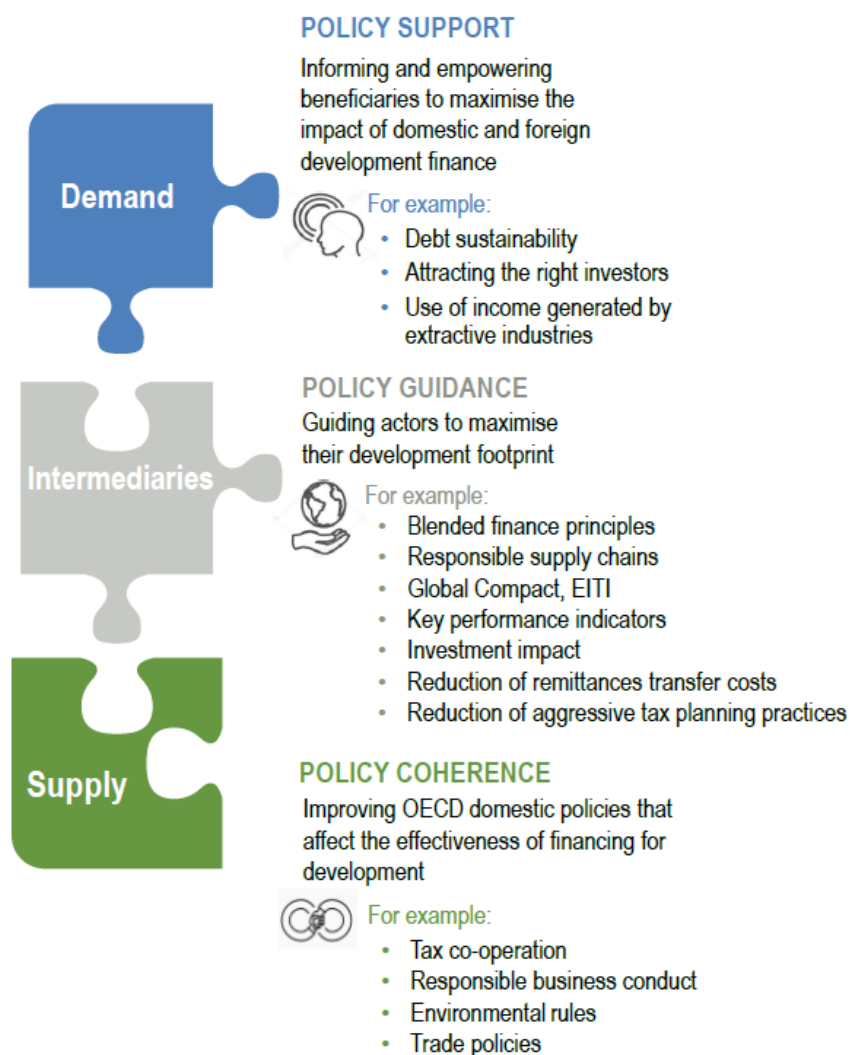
Demand

POLICY SUPPORT

Informing and empowering beneficiaries to maximise the impact of domestic and foreign development finance

For example:
• Debt sustainability
• Attracting the right investors
• Use of income generated by extractive industries

Intermediaries

POLICY GUIDANCE

Guiding actors to maximise their development footprint

For example:
• Blended finance principles
• Responsible supply chains
• Global Compact, EITI
• Key performance indicators
• Investment impact
• Reduction of remittances transfer costs
• Reduction of aggressive tax planning practices

Supply

POLICY COHERENCE

Improving OECD domestic policies that affect the effectiveness of financing for development

For example:
• Tax co-operation
• Responsible business conduct
• Environmental rules
• Trade policies